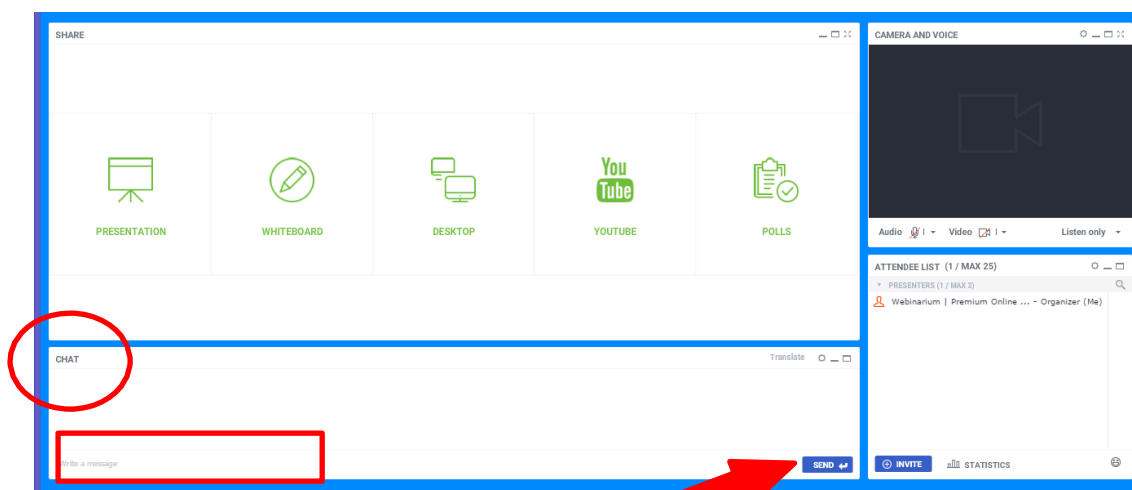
SHARE

PRESENTATION

WHITEBOARD

DESKTOP

You Tube

YOUTUBE

POLLS

CAMERA AND VOICE

Audio

Video

Listen only

ATTENDEE LIST (1 / MAX 25)

PRESENTERS (1 / MAX 3)

Webinarium | Premium Online ... - Organizer (Me)

CHAT

Translate

Write a message

SEND

INVITE

STATISTICS